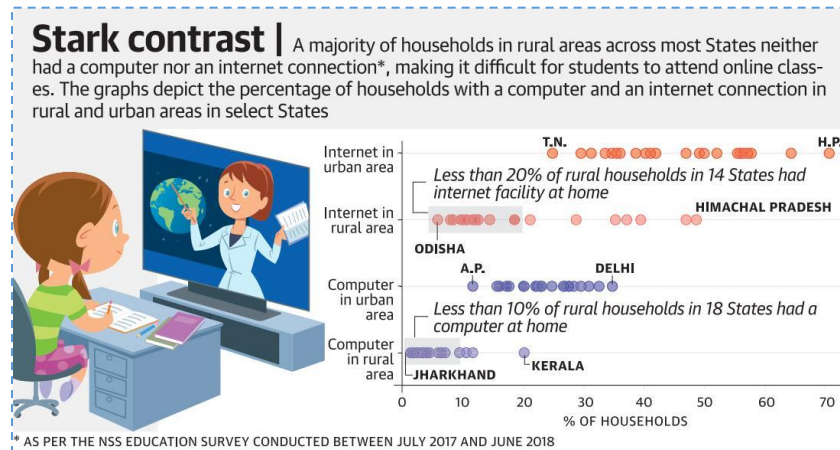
Stark contrast | A majority of households in rural areas across most States neither had a computer nor an internet connection*, making it difficult for students to attend online classes. The graphs depict the percentage of households with a computer and an internet connection in rural and urban areas in select States

Internet in urban area
T.N.
H.P.
Less than 20% of rural households in 14 States had internet facility at home
Internet in rural area
HIMACHAL PRADESH
ODISHA
A.P.
DELHI
Computer in urban area
Less than 10% of rural households in 18 States had a computer at home
Computer in rural area
KERALA
JHARKHAND
0 10 20 30 40 50 60 70
% OF HOUSEHOLDS

* AS PER THE NSS EDUCATION SURVEY CONDUCTED BETWEEN JULY 2017 AND JUNE 2018